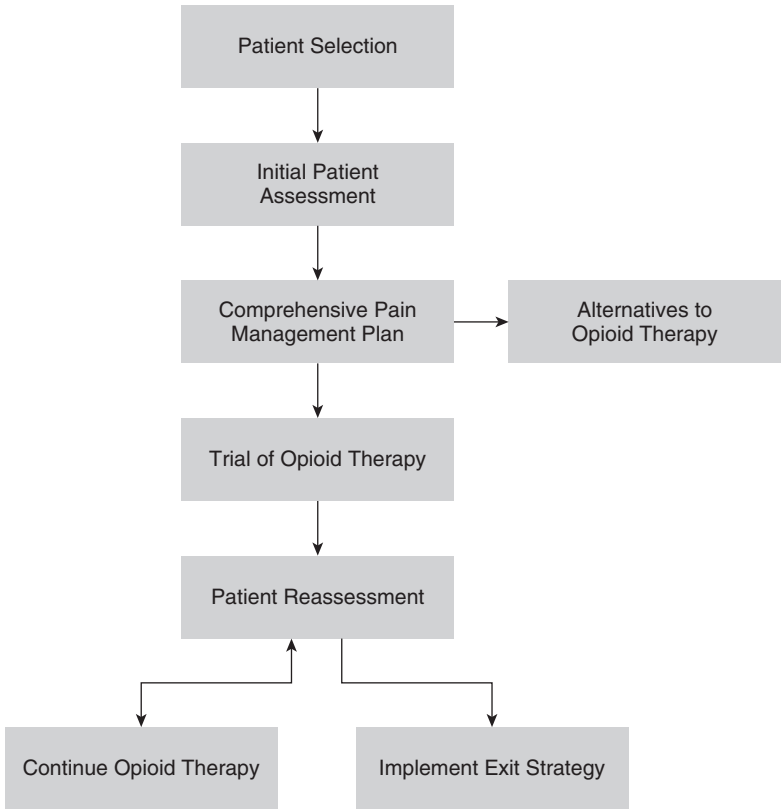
Patient Selection

Initial Patient Assessment

Comprehensive Pain Management Plan

Alternatives to Opioid Therapy

Trial of Opioid Therapy

Patient Reassessment

Continue Opioid Therapy

Implement Exit Strategy